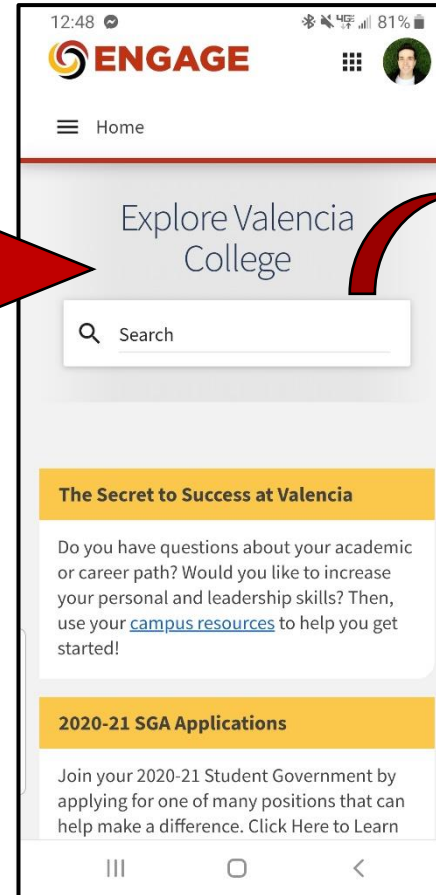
12:48 81%

ENGAGE

Home

Explore Valencia College

Search

The Secret to Success at Valencia

Do you have questions about your academic or career path? Would you like to increase your personal and leadership skills? Then, use your campus resources to help you get started!

2020-21 SGA Applications

Join your 2020-21 Student Government by applying for one of many positions that can help make a difference. Click Here to Learn